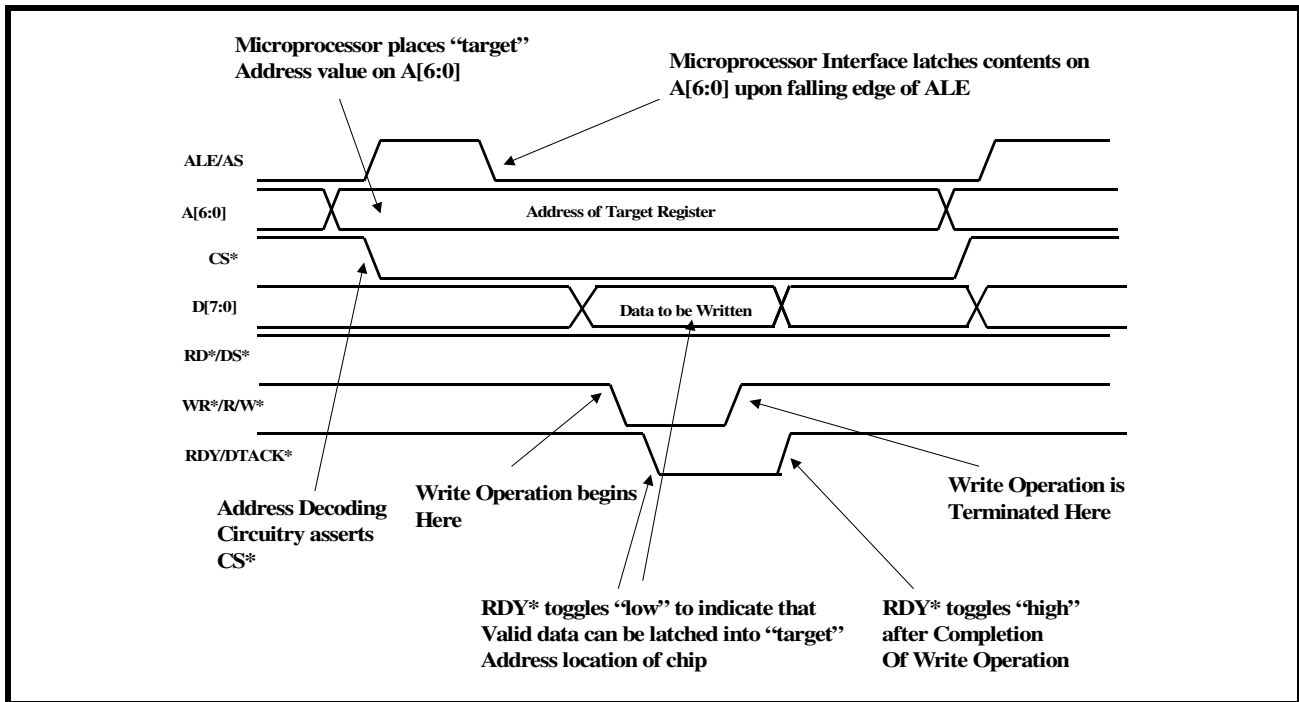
Microprocessor places "target" Address value on A[6:0]

Microprocessor Interface latches contents on A[6:0] upon falling edge of ALE

ALE/AS

A[6:0]

Address of Target Register

CS*

D[7:0]

Data to be Written

RD*/DS*

WR*/R/W*

RDY/DTACK*

Address Decoding Circuitry asserts CS*

Write Operation begins Here

Write Operation is Terminated Here

RDY* toggles "low" to indicate that Valid data can be latched into "target" Address location of chip

RDY* toggles "high" after Completion Of Write Operation